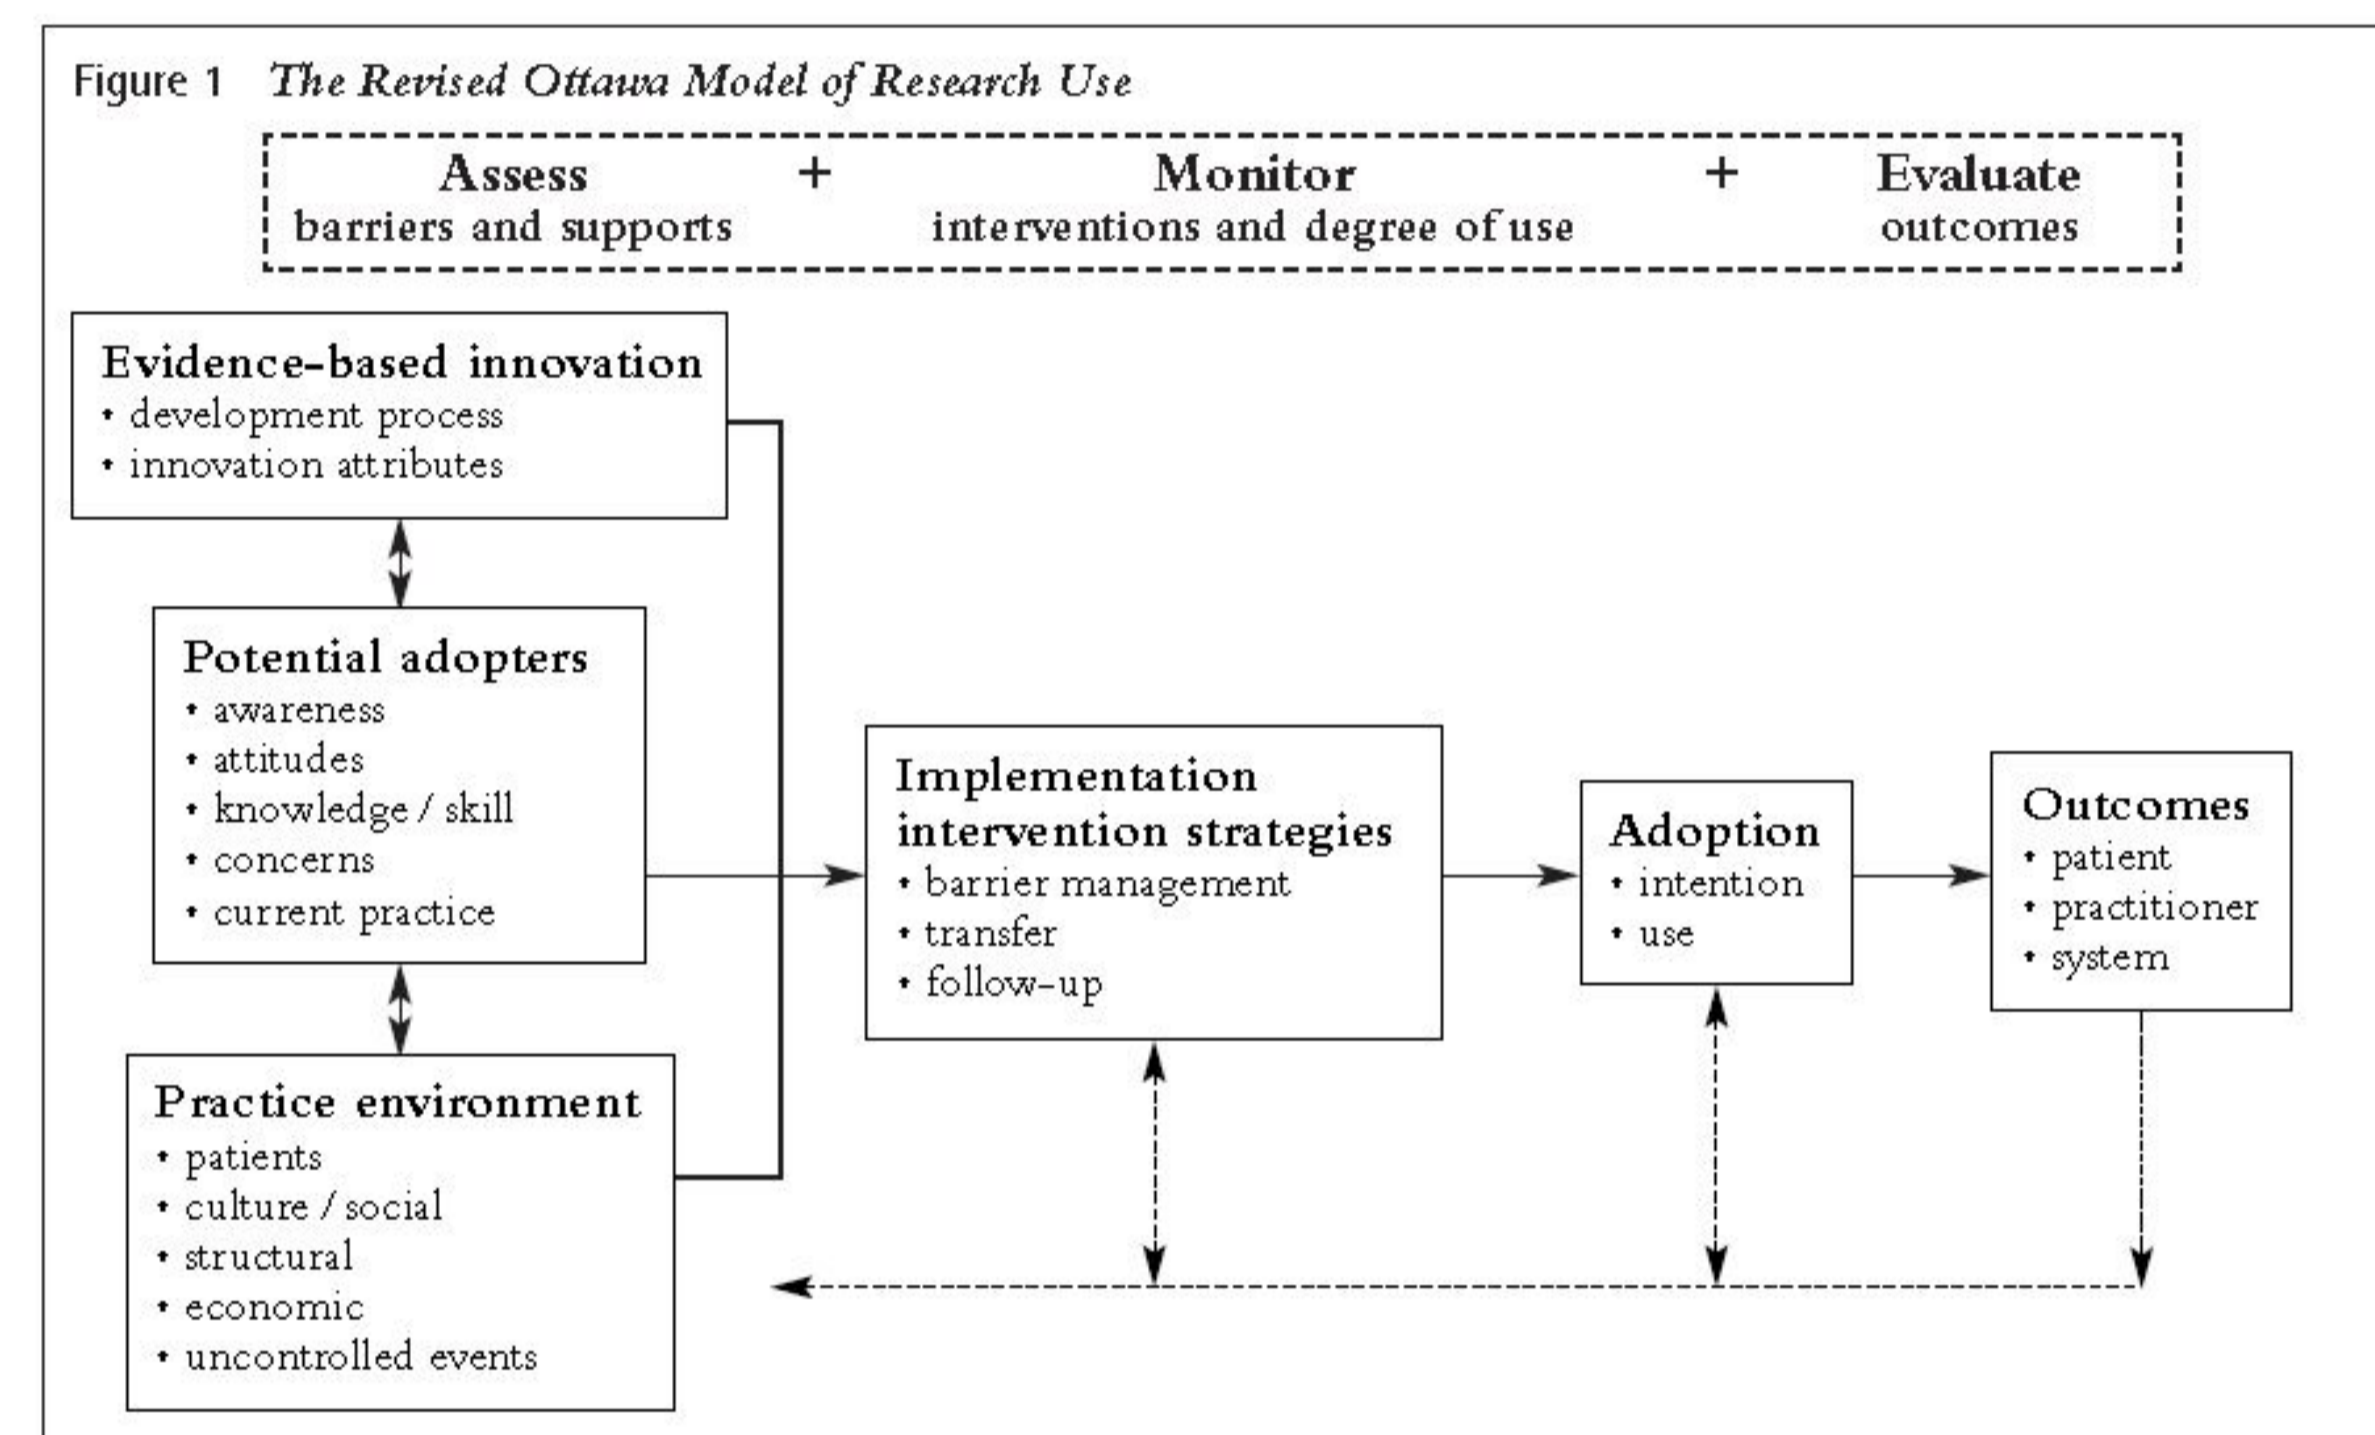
Figure 1 The Revised Ottawa Model of Research Use

Assess barriers and supports + Monitor interventions and degree of use + Evaluate outcomes

Evidence-based innovation
• development process
• innovation attributes

Potential adopters
• awareness
• attitudes
• knowledge / skill
• concerns
• current practice

Practice environment
• patients
• culture / social
• structural
• economic
• uncontrolled events

Implementation intervention strategies
• barrier management
• transfer
• follow-up

Adoption
• intention
• use

Outcomes
• patient
• practitioner
• system